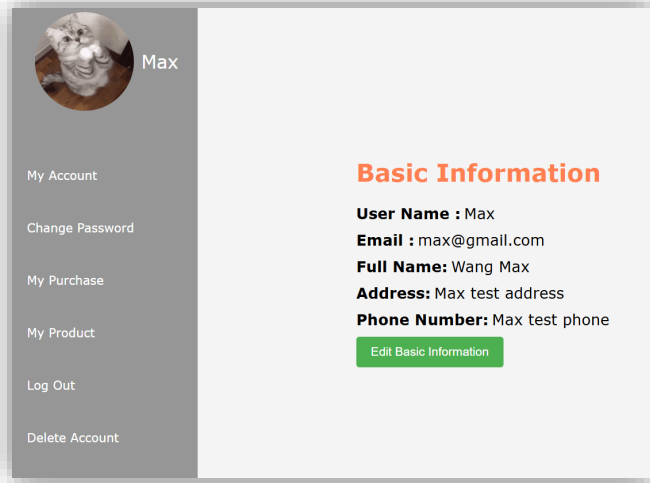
Max

My Account

Change Password

My Purchase

My Product

Log Out

Delete Account

Basic Information

**User Name :** Max

**Email :** max@gmail.com

**Full Name:** Wang Max

**Address:** Max test address

**Phone Number:** Max test phone

Edit Basic Information